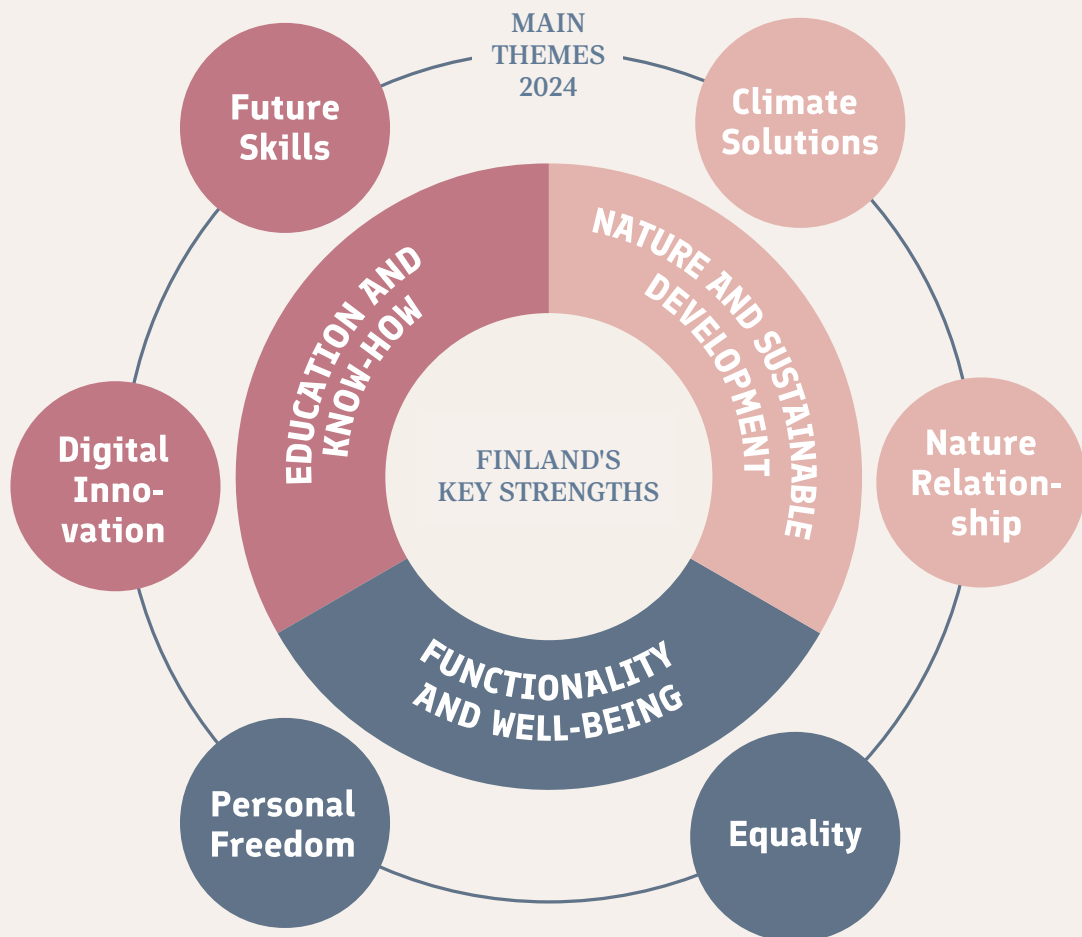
MAIN THEMES 2024

Future Skills

Climate Solutions

EDUCATION AND KNOW-HOW

NATURE AND SUSTAINABLE DEVELOPMENT

Digital Innovation

FINLAND'S KEY STRENGTHS

Nature Relationship

FUNCTIONALITY AND WELL-BEING

Personal Freedom

Equality